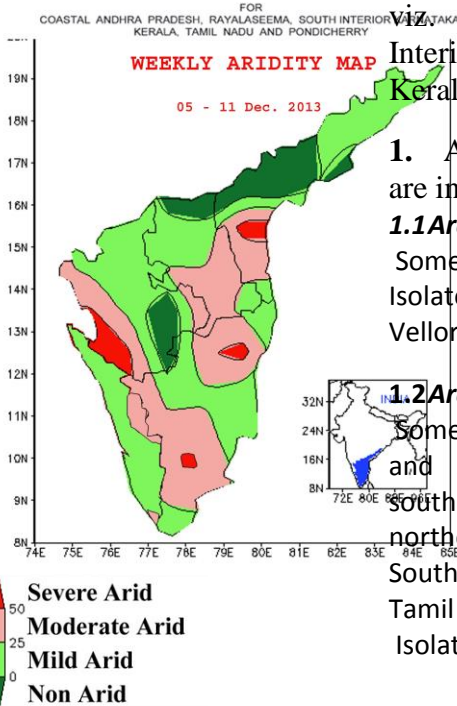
FOR
COASTAL ANDHRA PRADESH, RAYALASEEMA, SOUTH INTERIOR KARNATAKA
KERALA, TAMIL NADU AND PONDICHERRY

WEEKLY ARIDITY MAP

05 - 11 Dec. 2013

19N
18N
17N
16N
15N
14N
13N
12N
11N
10N
9N
8N
74E 75E 76E 77E 78E 79E 80E 81E 82E 83E 84E 85E

32N
24N
16N
8N
72E 80E 88E 96E
INDIA

50
25
0

Severe Arid
Moderate Arid
Mild Arid
Non Arid

viz.
Interi
Keral

1. A
are in
1.1Ar
Some
Isolate
Vellor

1.2Ar
Some
and
south
northe
South
Tamil
Isolat